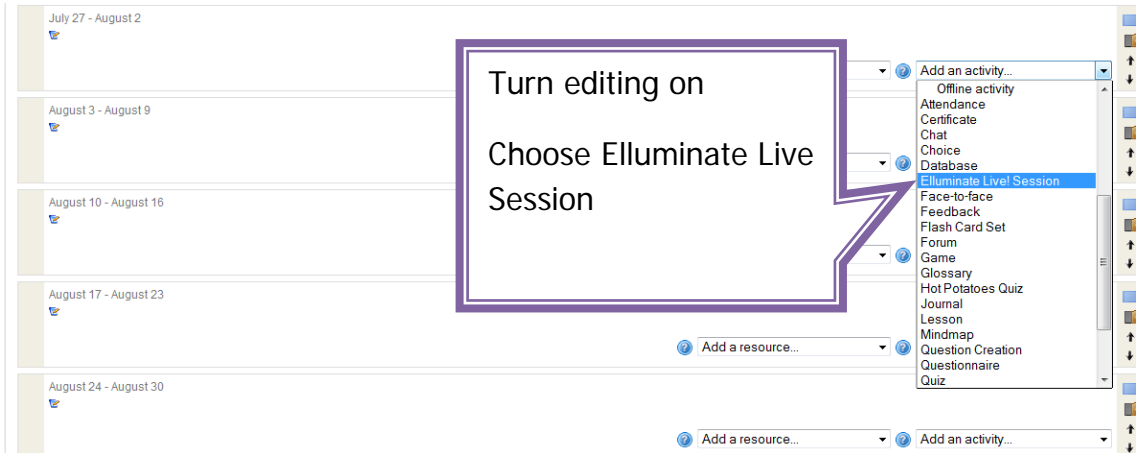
July 27 - August 2

Turn editing on

Choose Elluminate Live Session

Add an activity...

Offline activity
Attendance
Certificate
Chat
Choice
Database
Elluminate Live! Session
Face-to-face
Feedback
Flash Card Set
Forum
Game
Glossary
Hot Potatoes Quiz
Journal
Lesson
Mindmap
Question Creation
Questionnaire
Quiz

August 3 - August 9

August 10 - August 16

August 17 - August 23

Add a resource...

August 24 - August 30

Add a resource...

Add an activity...